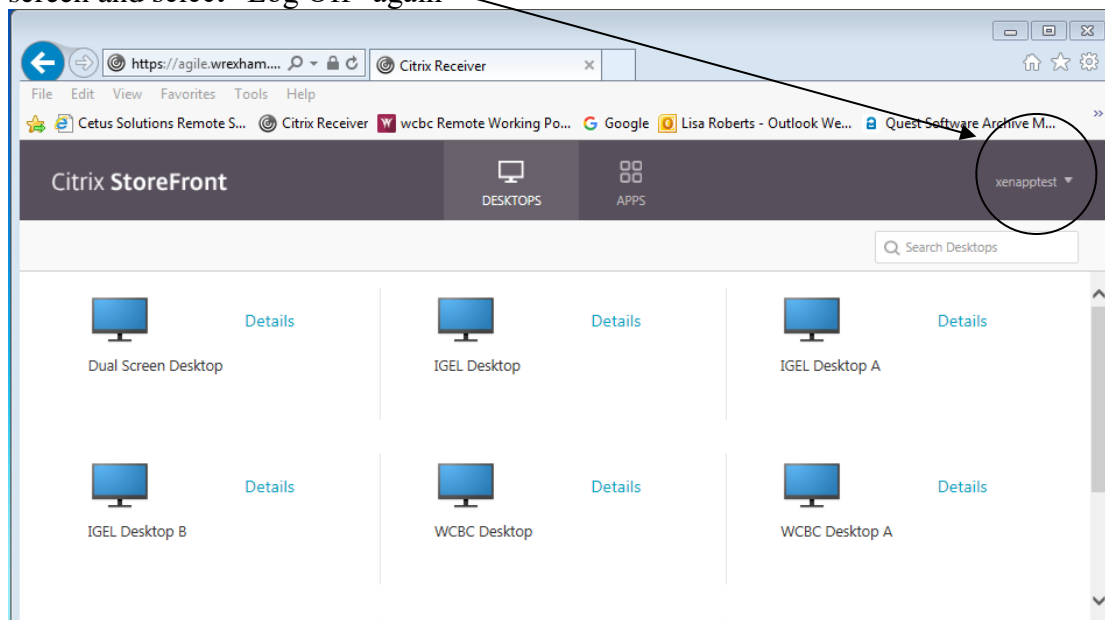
screen and select "Log Off" again

https://agile.wrexham....
Citrix Receiver
File Edit View Favorites Tools Help
Cetus Solutions Remote S... Citrix Receiver wcbc Remote Working Po... Google Lisa Roberts - Outlook We... Quest Software Archive M...

Citrix StoreFront
DESKTOPS
APPS
xenapptest
Search Desktops

Details
Dual Screen Desktop
Details
IGEL Desktop
Details
IGEL Desktop A
Details
IGEL Desktop B
Details
WCBC Desktop
Details
WCBC Desktop A